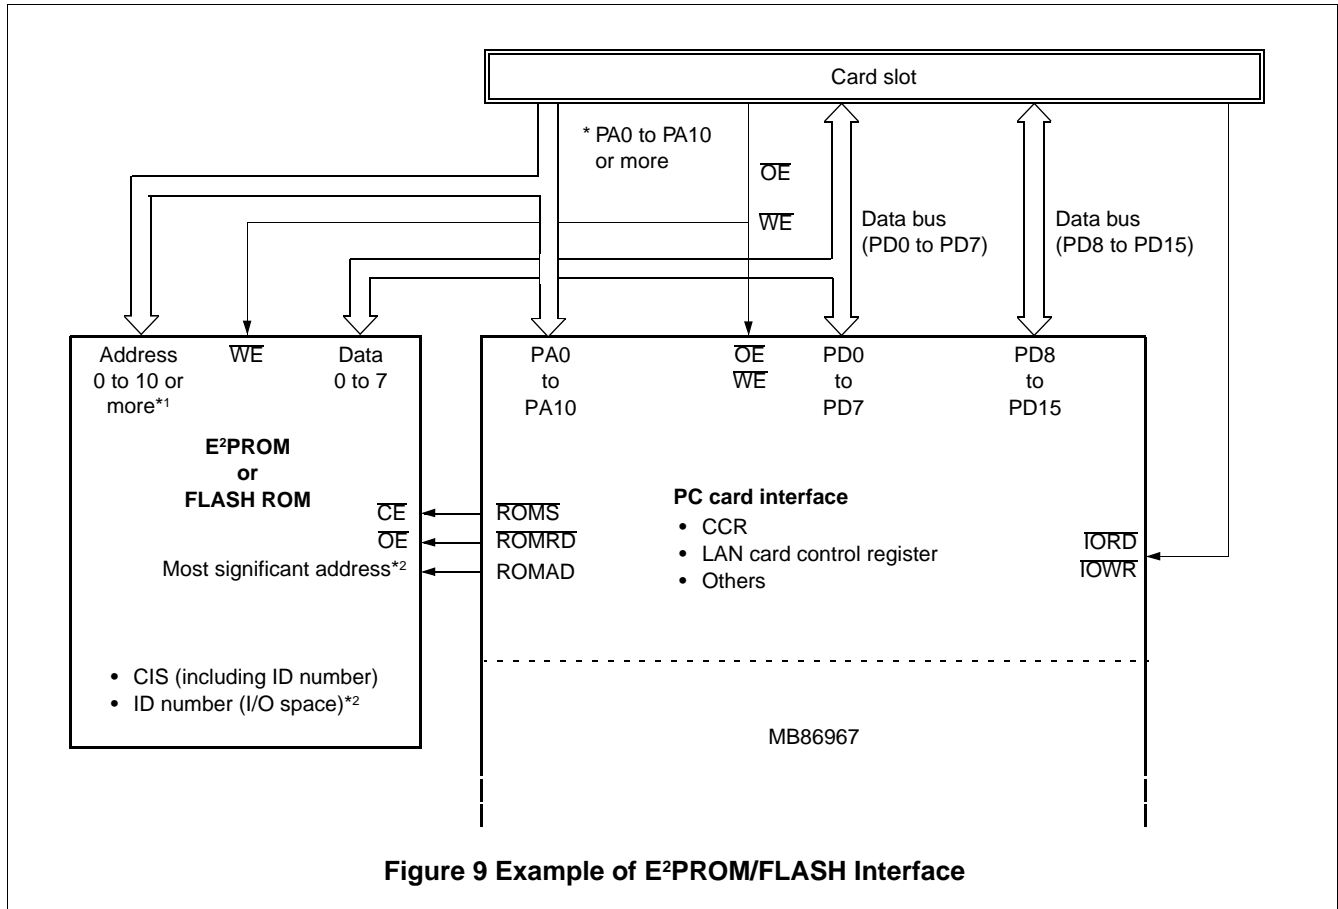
Card slot

* PA0 to PA10 or more

$\overline{OE}$

$\overline{WE}$

Data bus (PD0 to PD7)

Data bus (PD8 to PD15)

Address 0 to 10 or more*1

$\overline{WE}$

Data 0 to 7

$E^2$PROM or FLASH ROM

$\overline{CE}$

$\overline{OE}$

Most significant address*2

• CIS (including ID number)
• ID number (I/O space)*2

PA0 to PA10

$\overline{OE}$ $\overline{WE}$

PD0 to PD7

PD8 to PD15

$\overline{ROMS}$

$\overline{ROMRD}$

ROMAD

PC card interface
• CCR
• LAN card control register
• Others

$\overline{IORD}$

$\overline{IOWR}$

MB86967

Figure 9 Example of $E^2$PROM/FLASH Interface